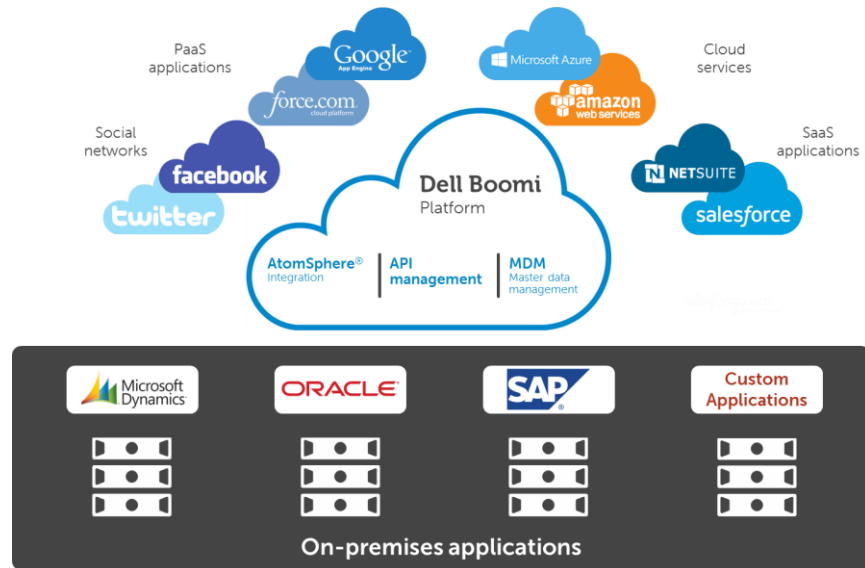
PaaS applications

Google App Engine

force.com cloud platform

Social networks

facebook

twitter

Microsoft Azure

amazon web services

Cloud services

SaaS applications

NETSUITE

salesforce

Dell Boomi
Platform

AtomSphere®
Integration

API management

MDM
Master data management

Microsoft Dynamics

ORACLE

SAP

Custom Applications

On-premises applications